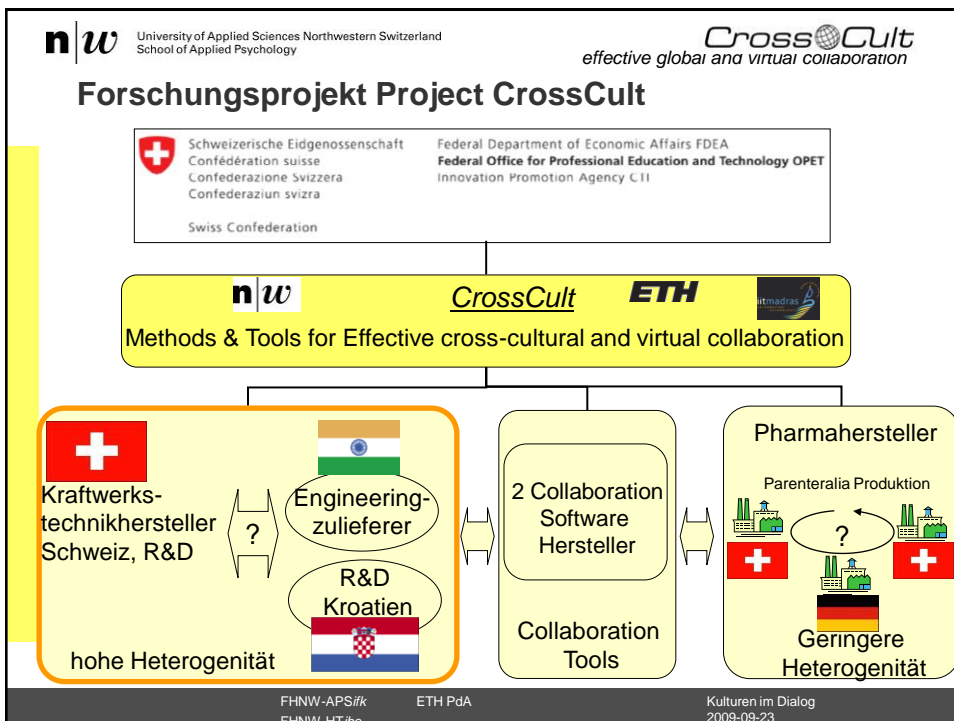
n|w University of Applied Sciences Northwestern Switzerland
School of Applied Psychology

CrossCult
effective global and virtual collaboration

Forschungsprojekt Project CrossCult

Schweizerische Eidgenossenschaft
Confédération suisse
Confederazione Svizzera
Confederaziun svizra

Swiss Confederation

Federal Department of Economic Affairs FDEA
Federal Office for Professional Education and Technology OPET
Innovation Promotion Agency CTI

n|w CrossCult ETH iitmadras

Methods & Tools for Effective cross-cultural and virtual collaboration

Kraftwerkstechnikhersteller Schweiz, R&D

?

Engineeringzulieferer

R&D Kroatien

hohe Heterogenität

2 Collaboration Software Hersteller

Collaboration Tools

Pharmahersteller

Parenteralia Produktion

?

Geringere Heterogenität

FHNW-APSifk
FHNW-HTibo

ETH PdA

Kulturen im Dialog
2009-09-23